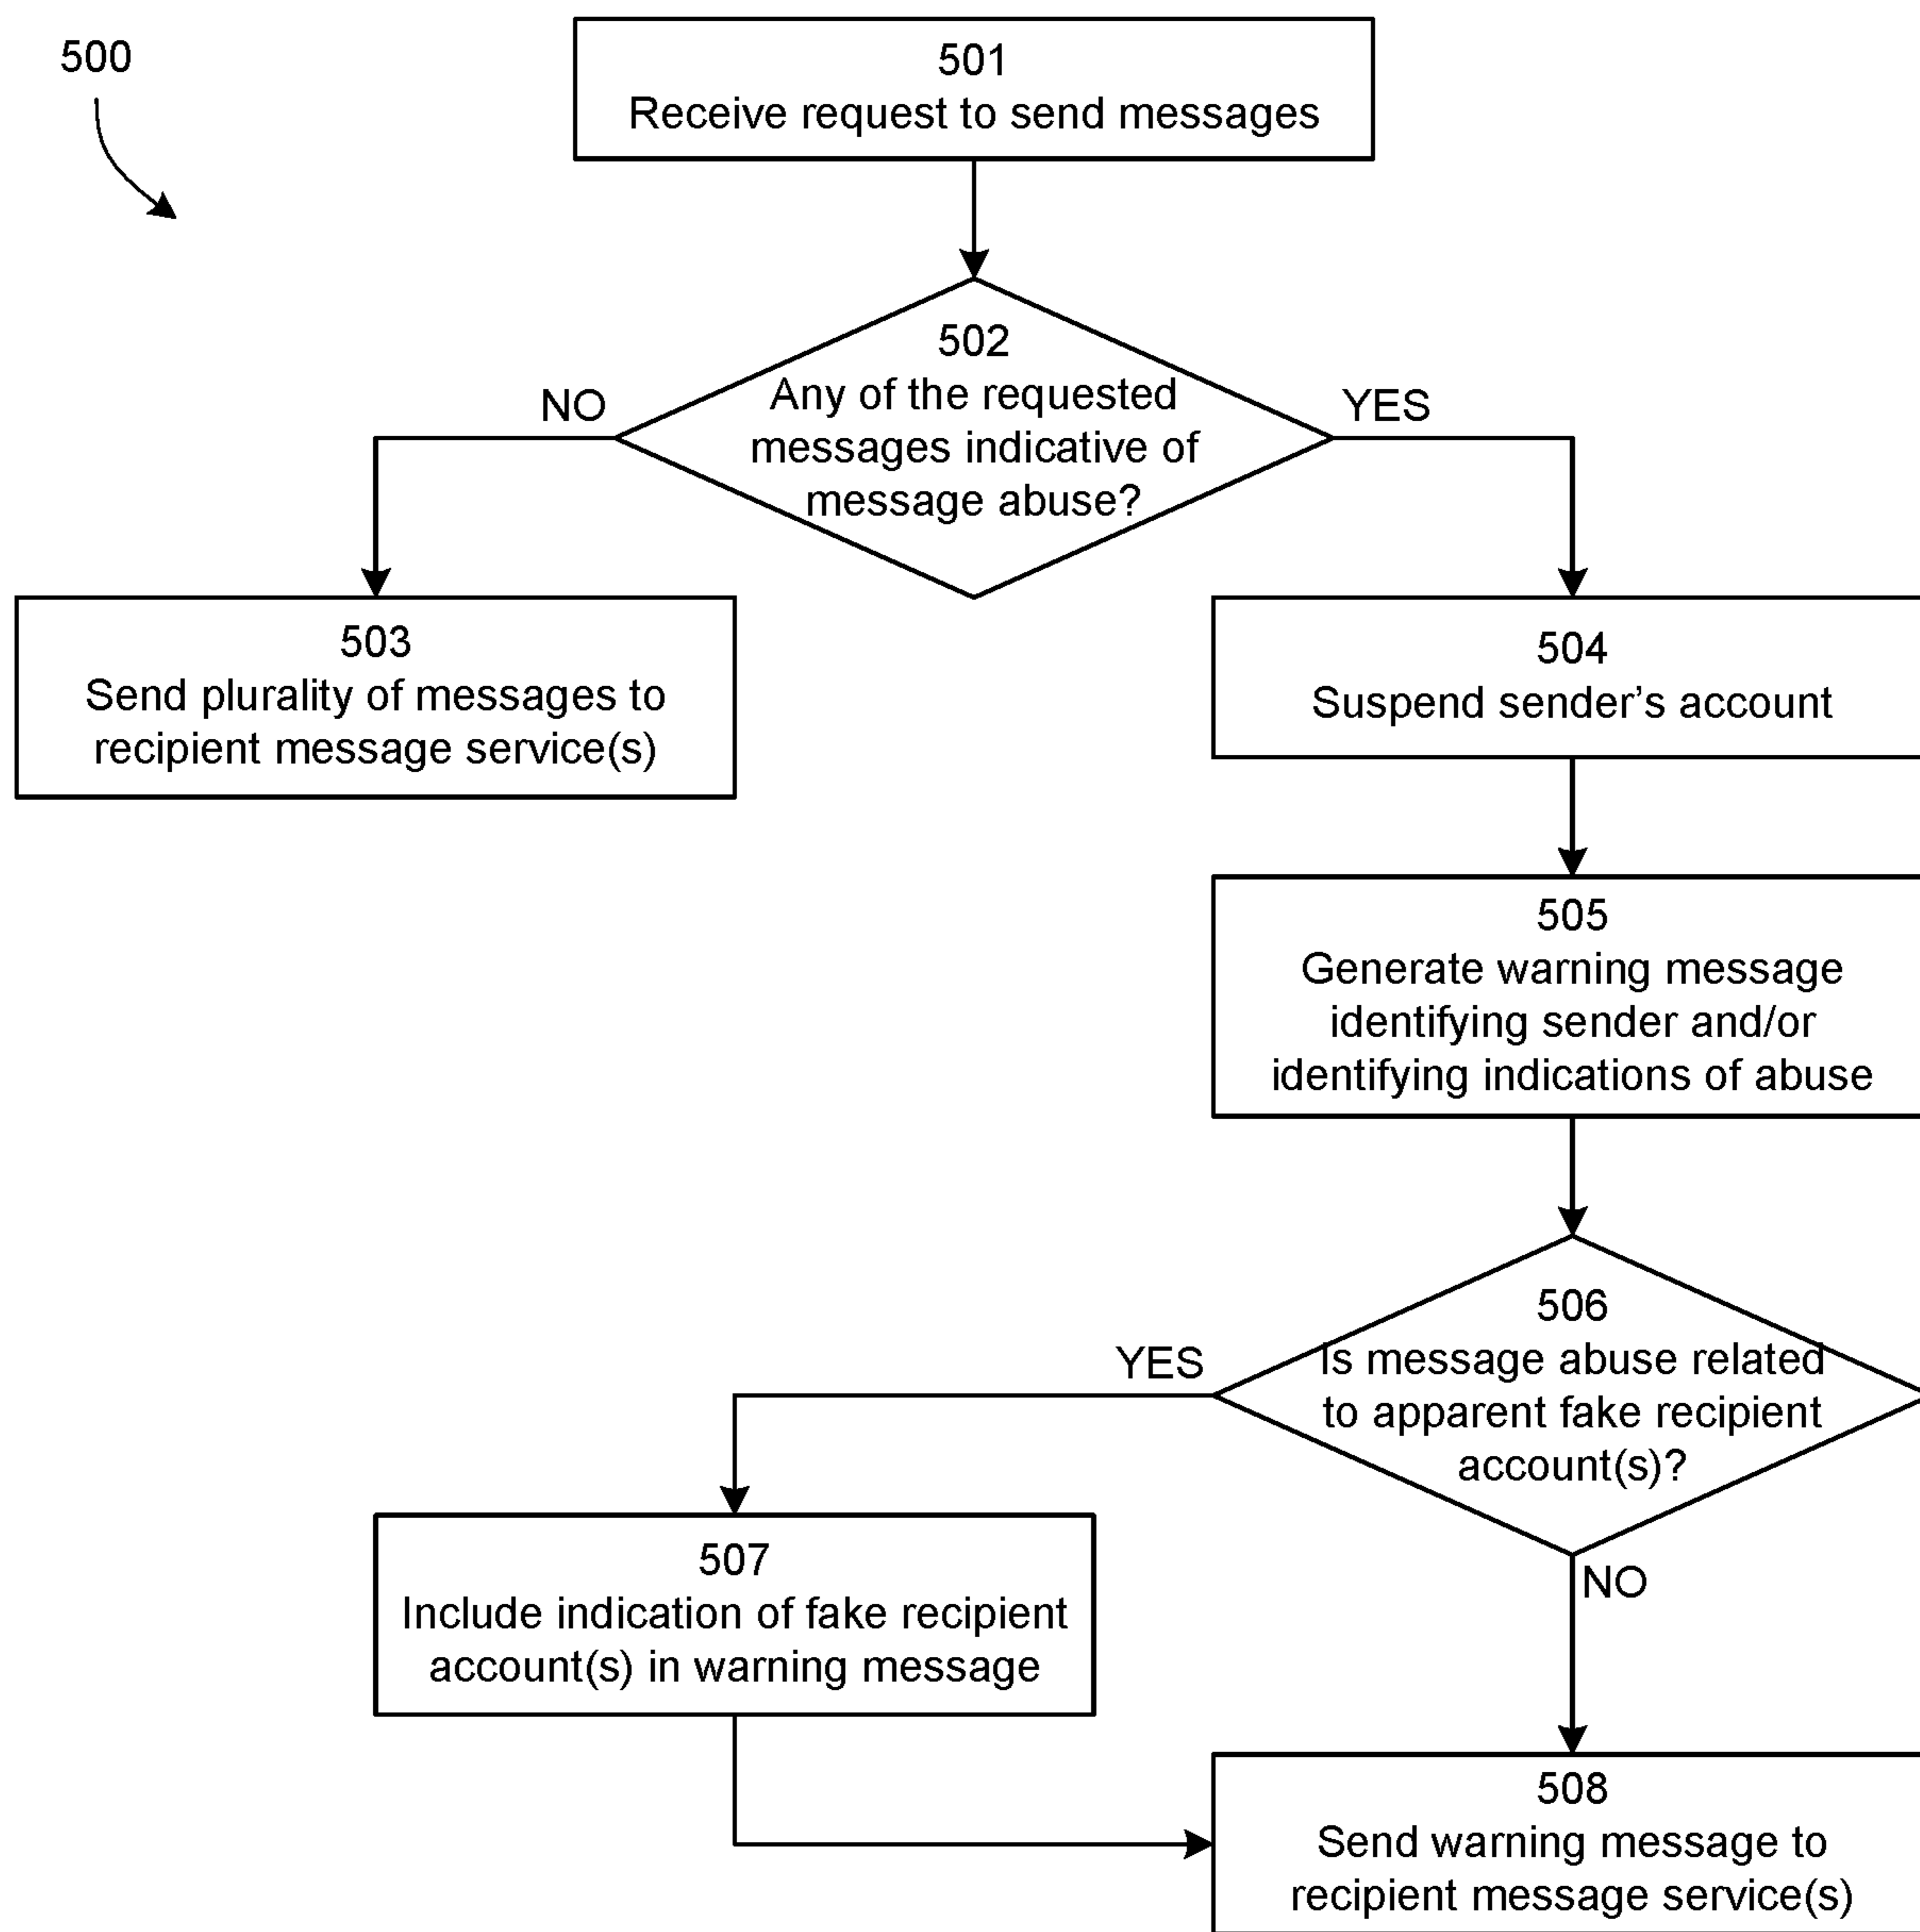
500

501
Receive request to send messages

502
Any of the requested messages indicative of message abuse?

NO

YES

503
Send plurality of messages to recipient message service(s)

504
Suspend sender’s account

505
Generate warning message identifying sender and/or identifying indications of abuse

506
Is message abuse related to apparent fake recipient account(s)?

YES

NO

507
Include indication of fake recipient account(s) in warning message

508
Send warning message to recipient message service(s)